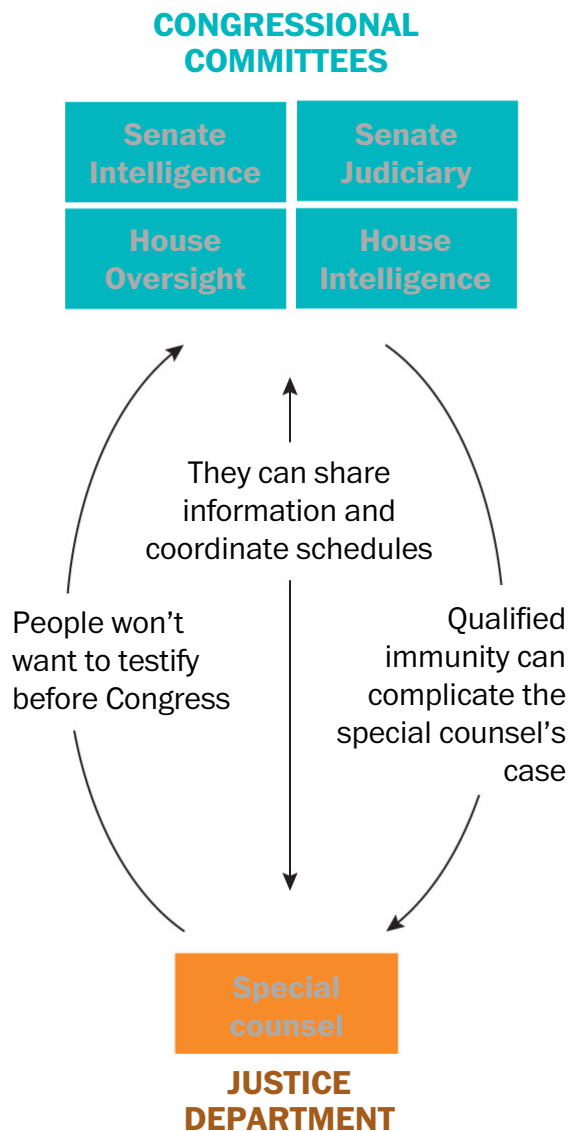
CONGRESSIONAL COMMITTEES

Senate Intelligence

Senate Judiciary

House Oversight

House Intelligence

They can share information and coordinate schedules

People won't want to testify before Congress

Qualified immunity can complicate the special counsel's case

Special counsel

JUSTICE DEPARTMENT